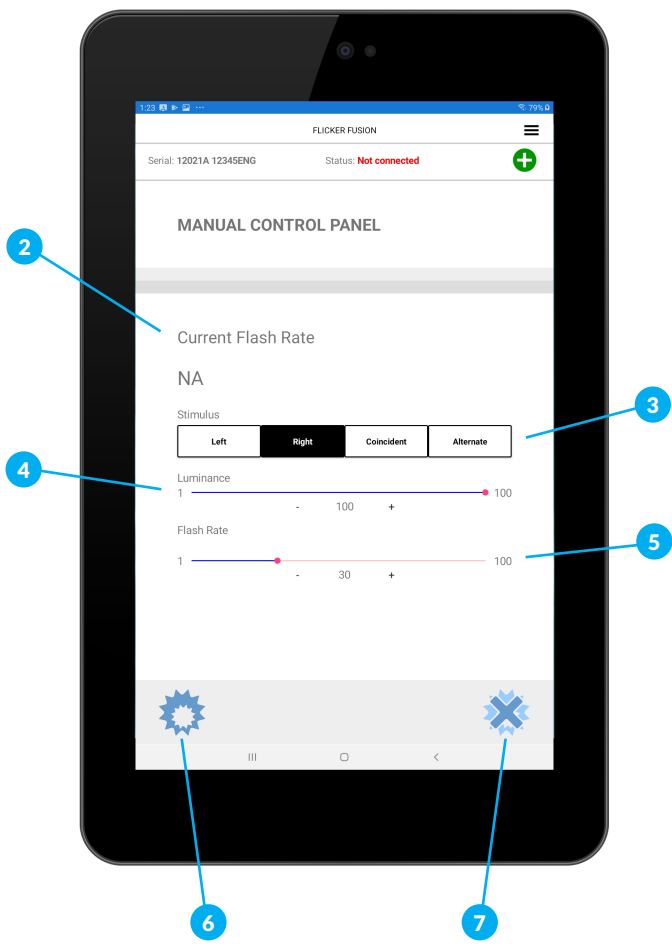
1:23 ··· 79%

FLICKER FUSION

Serial: 12021A 12345ENG Status: Not connected

MANUAL CONTROL PANEL

2

Current Flash Rate

NA

Stimulus

| Left | Right | Coincident | Alternate |
|---|---|---|---|

3

4

Luminance

1 100

- 100 +

Flash Rate

1 100

5

- 30 +

6

7